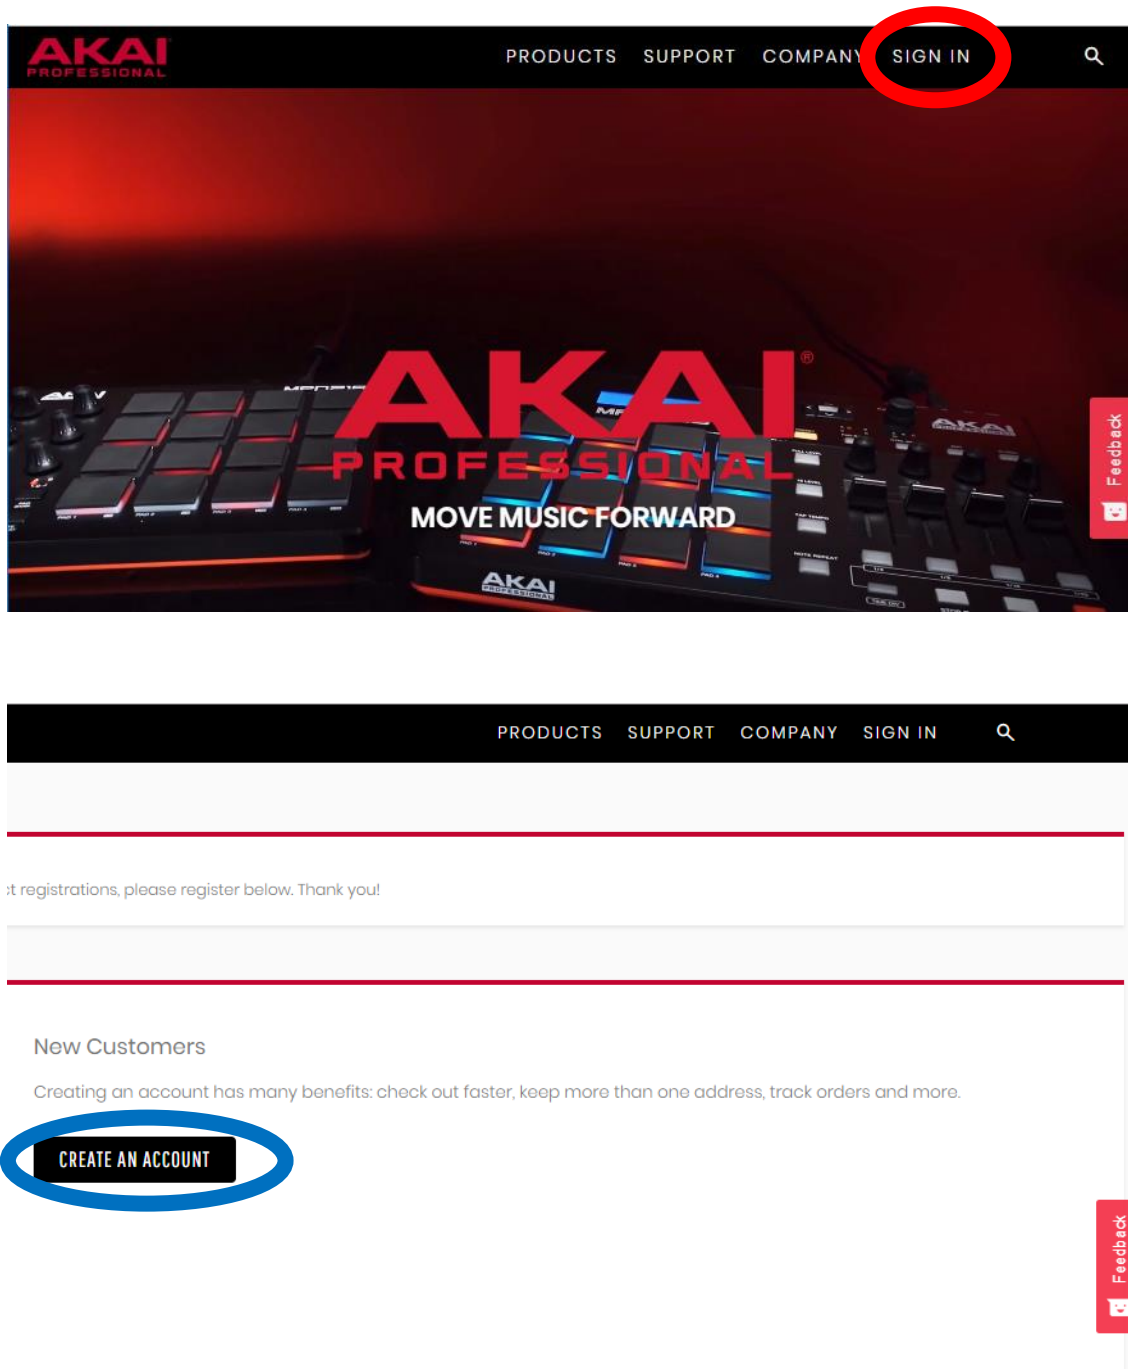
AKAI PROFESSIONAL

PRODUCTS SUPPORT COMPANY SIGN IN

AKAI® PROFESSIONAL
MOVE MUSIC FORWARD

AKAI PROFESSIONAL

Feedback

PRODUCTS SUPPORT COMPANY SIGN IN

:t registrations, please register below. Thank you!

New Customers

Creating an account has many benefits: check out faster, keep more than one address, track orders and more.

CREATE AN ACCOUNT

Feedback